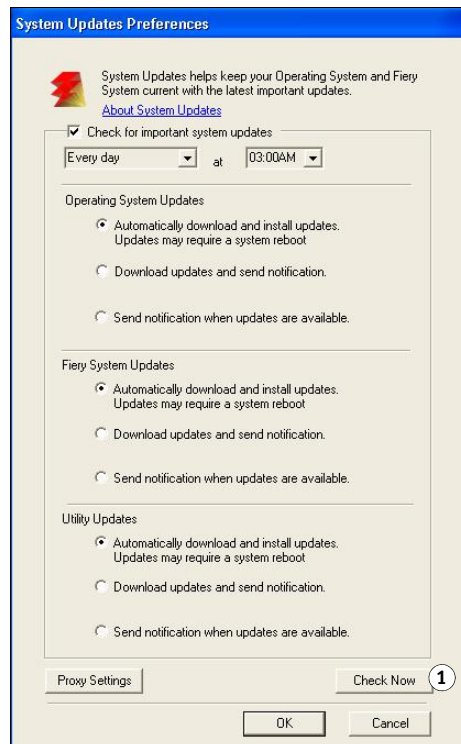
System Updates Preferences

System Updates helps keep your Operating System and Fiery System current with the latest important updates.
About System Updates

Check for important system updates

Every day at 03:00AM

Operating System Updates

Automatically download and install updates. Updates may require a system reboot

Download updates and send notification.

Send notification when updates are available.

Fiery System Updates

Automatically download and install updates. Updates may require a system reboot

Download updates and send notification.

Send notification when updates are available.

Utility Updates

Automatically download and install updates. Updates may require a system reboot

Download updates and send notification.

Send notification when updates are available.

Proxy Settings

Check Now

1

OK

Cancel